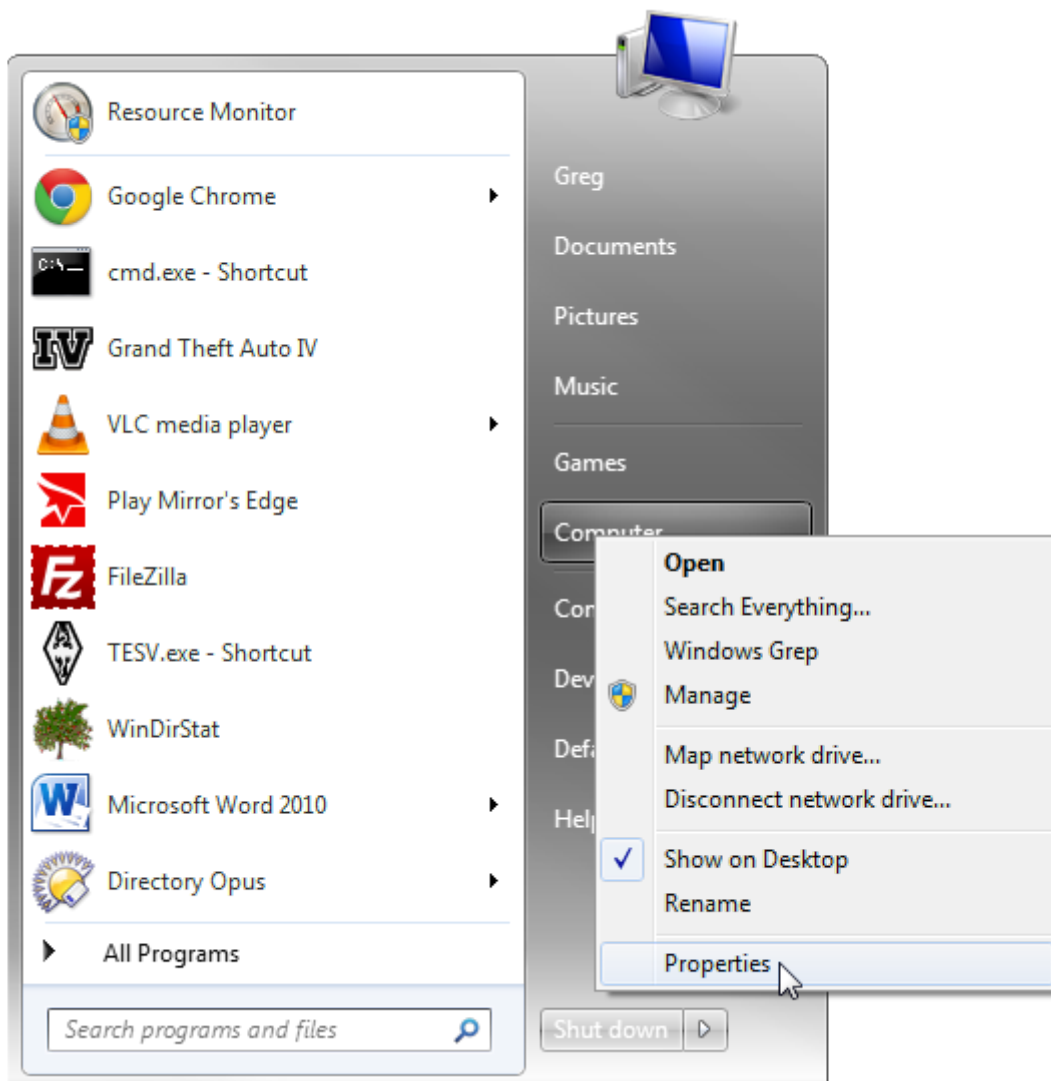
Resource Monitor
Google Chrome
cmd.exe - Shortcut
Grand Theft Auto IV
VLC media player
Play Mirror's Edge
FileZilla
TESV.exe - Shortcut
WinDirStat
Microsoft Word 2010
Directory Opus
All Programs
Search programs and files

Greg
Documents
Pictures
Music
Games
Computer
Con
Dev
Defa
Help
Shut down

Open
Search Everything...
Windows Grep
Manage
Map network drive...
Disconnect network drive...
Show on Desktop
Rename
Properties